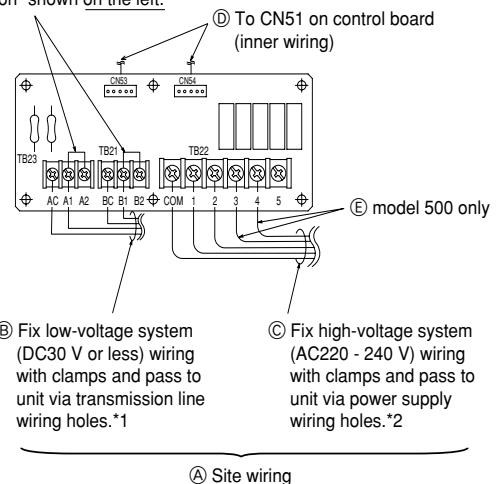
on" shown on the left.

Ⓓ To CN51 on control board (inner wiring)

CN53

CN54

TB23

TB21

TB22

AC A1 A2

BC B1 B2

COM 1 2 3 4 5

Ⓔ model 500 only

Ⓑ Fix low-voltage system (DC30 V or less) wiring with clamps and pass to unit via transmission line wiring holes.*1

Ⓒ Fix high-voltage system (AC220 - 240 V) wiring with clamps and pass to unit via power supply wiring holes.*2

Ⓐ Site wiring